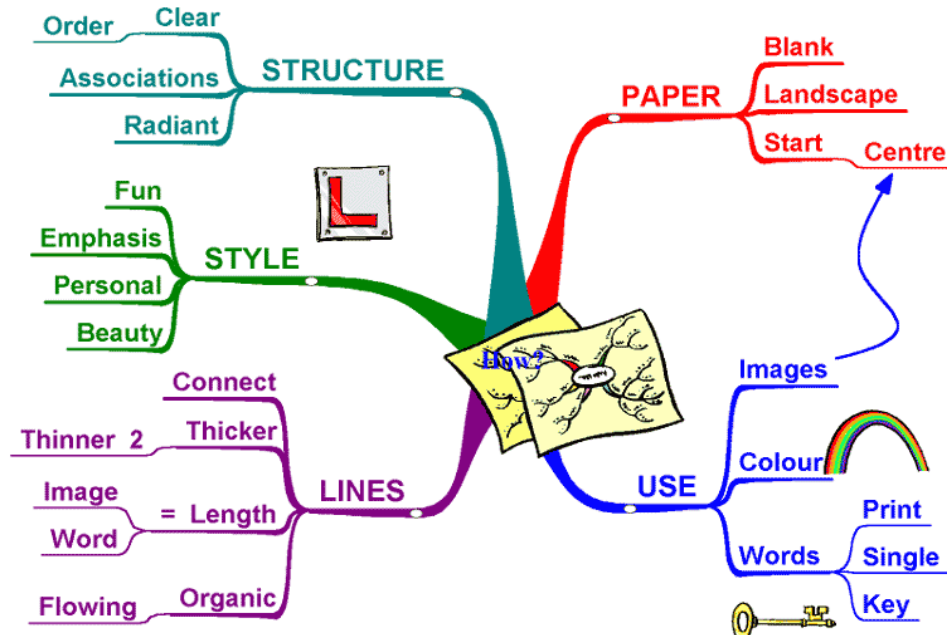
STRUCTURE
Clear
Order
Associations
Radiant

PAPER
Blank
Landscape
Start
Centre

STYLE
Fun
Emphasis
Personal
Beauty

How?

LINES
Connect
Thicker
Thinner 2
= Length
Image
Word
Organic
Flowing

USE
Images
Colour
Words
Print
Single
Key